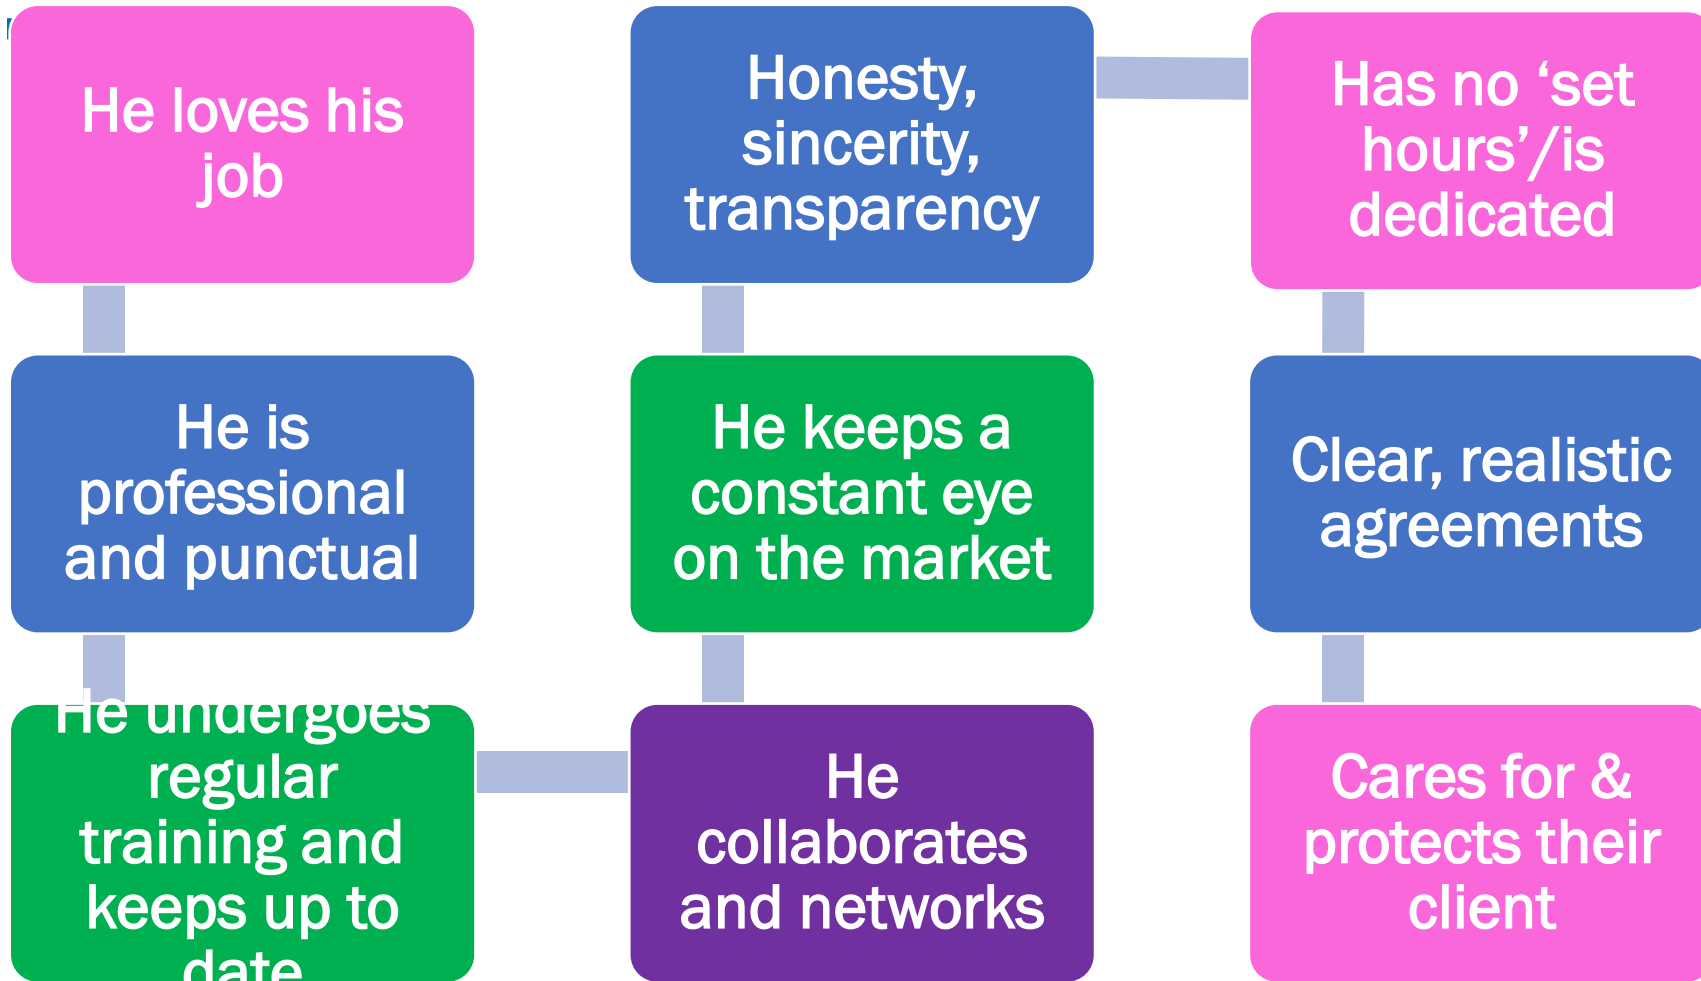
He loves his job

He is professional and punctual

He undergoes regular training and keeps up to date

He collaborates and networks

He keeps a constant eye on the market

Honesty, sincerity, transparency

Has no ‘set hours’/is dedicated

Clear, realistic agreements

Cares for & protects their client